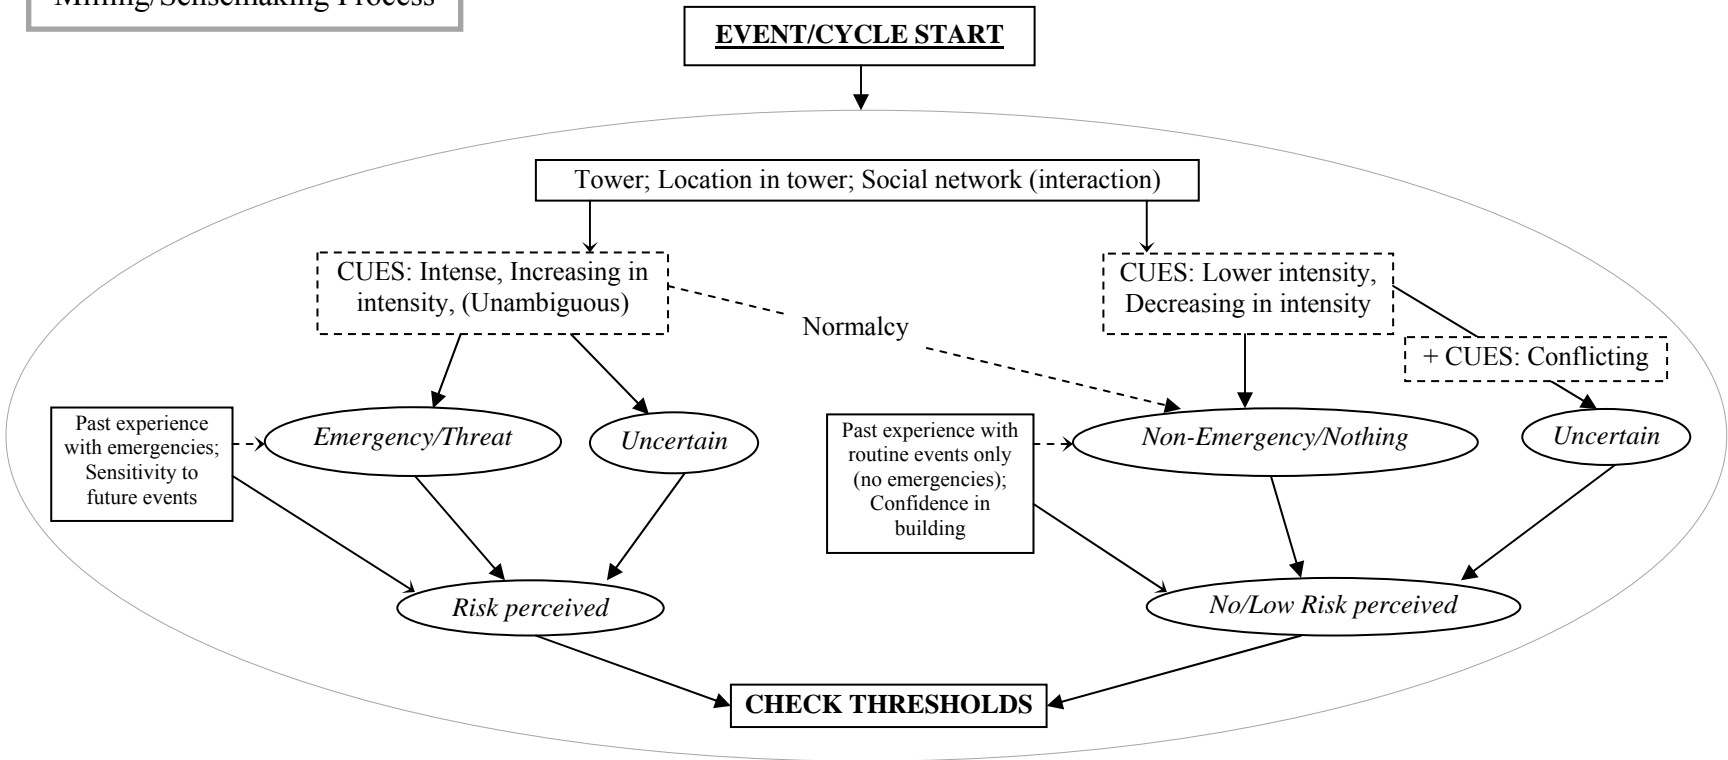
Milling/Sensemaking Process

EVENT/CYCLE START

Tower; Location in tower; Social network (interaction)

CUES: Intense, Increasing in intensity, (Unambiguous)

Normalcy

CUES: Lower intensity, Decreasing in intensity

+ CUES: Conflicting

Past experience with emergencies; Sensitivity to future events

Emergency/Threat

Uncertain

Past experience with routine events only (no emergencies); Confidence in building

Non-Emergency/Nothing

Uncertain

Risk perceived

No/Low Risk perceived

CHECK THRESHOLDS